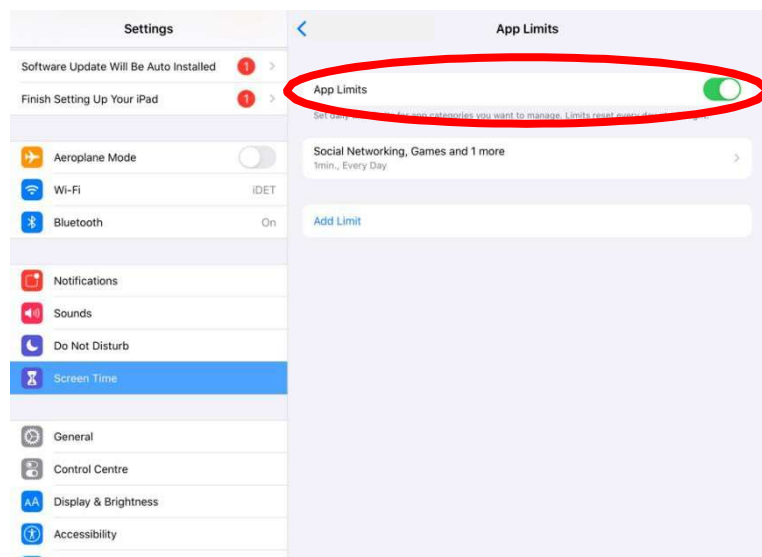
Settings

Software Update Will Be Auto Installed 1

Finish Setting Up Your iPad 1

Aeroplane Mode

Wi-Fi iDET

Bluetooth On

Notifications

Sounds

Do Not Disturb

Screen Time

General

Control Centre

Display & Brightness

Accessibility

App Limits

App Limits

Set daily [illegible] for app categories you want to manage. Limits reset every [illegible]

Social Networking, Games and 1 more
1min., Every Day

Add Limit